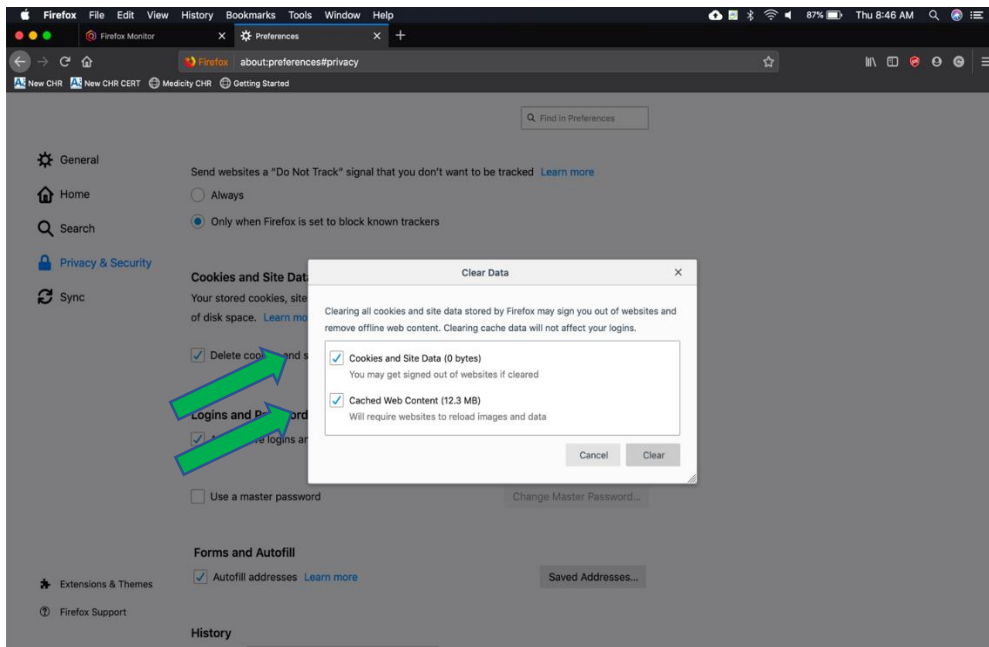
Firefox File Edit View History Bookmarks Tools Window Help

87% Thu 8:46 AM

Firefox Monitor

Preferences

Firefox about:preferences#privacy

New CHR New CHR CERT Medicity CHR Getting Started

Find in Preferences

General

Home

Search

Privacy & Security

Sync

Send websites a "Do Not Track" signal that you don't want to be tracked Learn more

Always

Only when Firefox is set to block known trackers

Cookies and Site Dat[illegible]

Your stored cookies, site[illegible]

of disk space. Learn mo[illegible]

Delete coo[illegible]nd s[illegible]

Logins and P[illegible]ord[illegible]

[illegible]e logins ar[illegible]

Use a master password

Change Master Password...

Forms and Autofill

Autofill addresses Learn more

Saved Addresses...

History

Extensions & Themes

Firefox Support

Clear Data

Clearing all cookies and site data stored by Firefox may sign you out of websites and remove offline web content. Clearing cache data will not affect your logins.

Cookies and Site Data (0 bytes)

You may get signed out of websites if cleared

Cached Web Content (12.3 MB)

Will require websites to reload images and data

Cancel

Clear